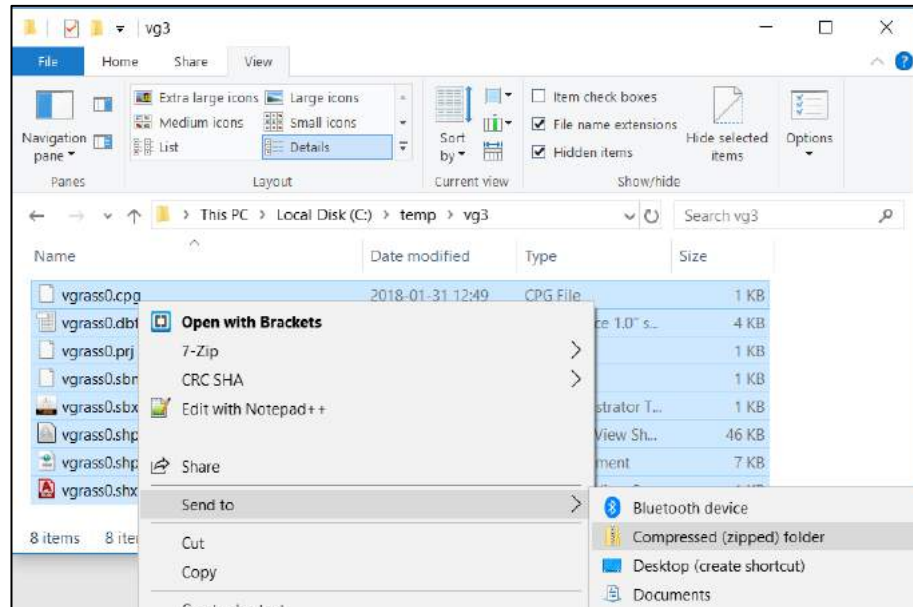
vg3

File Home Share View

Navigation pane ▾
Panes

Extra large icons
Large icons
Medium icons
Small icons
List
Details
Layout

Sort by ▾
Current view

Item check boxes
File name extensions
Hidden items
Hide selected items
Show/hide

Options

← → ∨ ↑ > This PC > Local Disk (C:) > temp > vg3

Search vg3

| Name | Date modified | Type | Size |
|---|---|---|---|
| vgrass0.cpg | 2018-01-31 12:49 | CPG File | 1 KB |
| vgrass0.dbf | | ce 1.0" s... | 4 KB |
| vgrass0.prj | | | 1 KB |
| vgrass0.sbn | | | 1 KB |
| vgrass0.sbx | | strator T... | 1 KB |
| vgrass0.shp | | View Sh... | 46 KB |
| vgrass0.shp | | ment | 7 KB |
| vgrass0.shx | | | |

8 items 8 ite

Open with Brackets
7-Zip
CRC SHA
Edit with Notepad++
Share
Send to
Cut
Copy

Bluetooth device
Compressed (zipped) folder
Desktop (create shortcut)
Documents